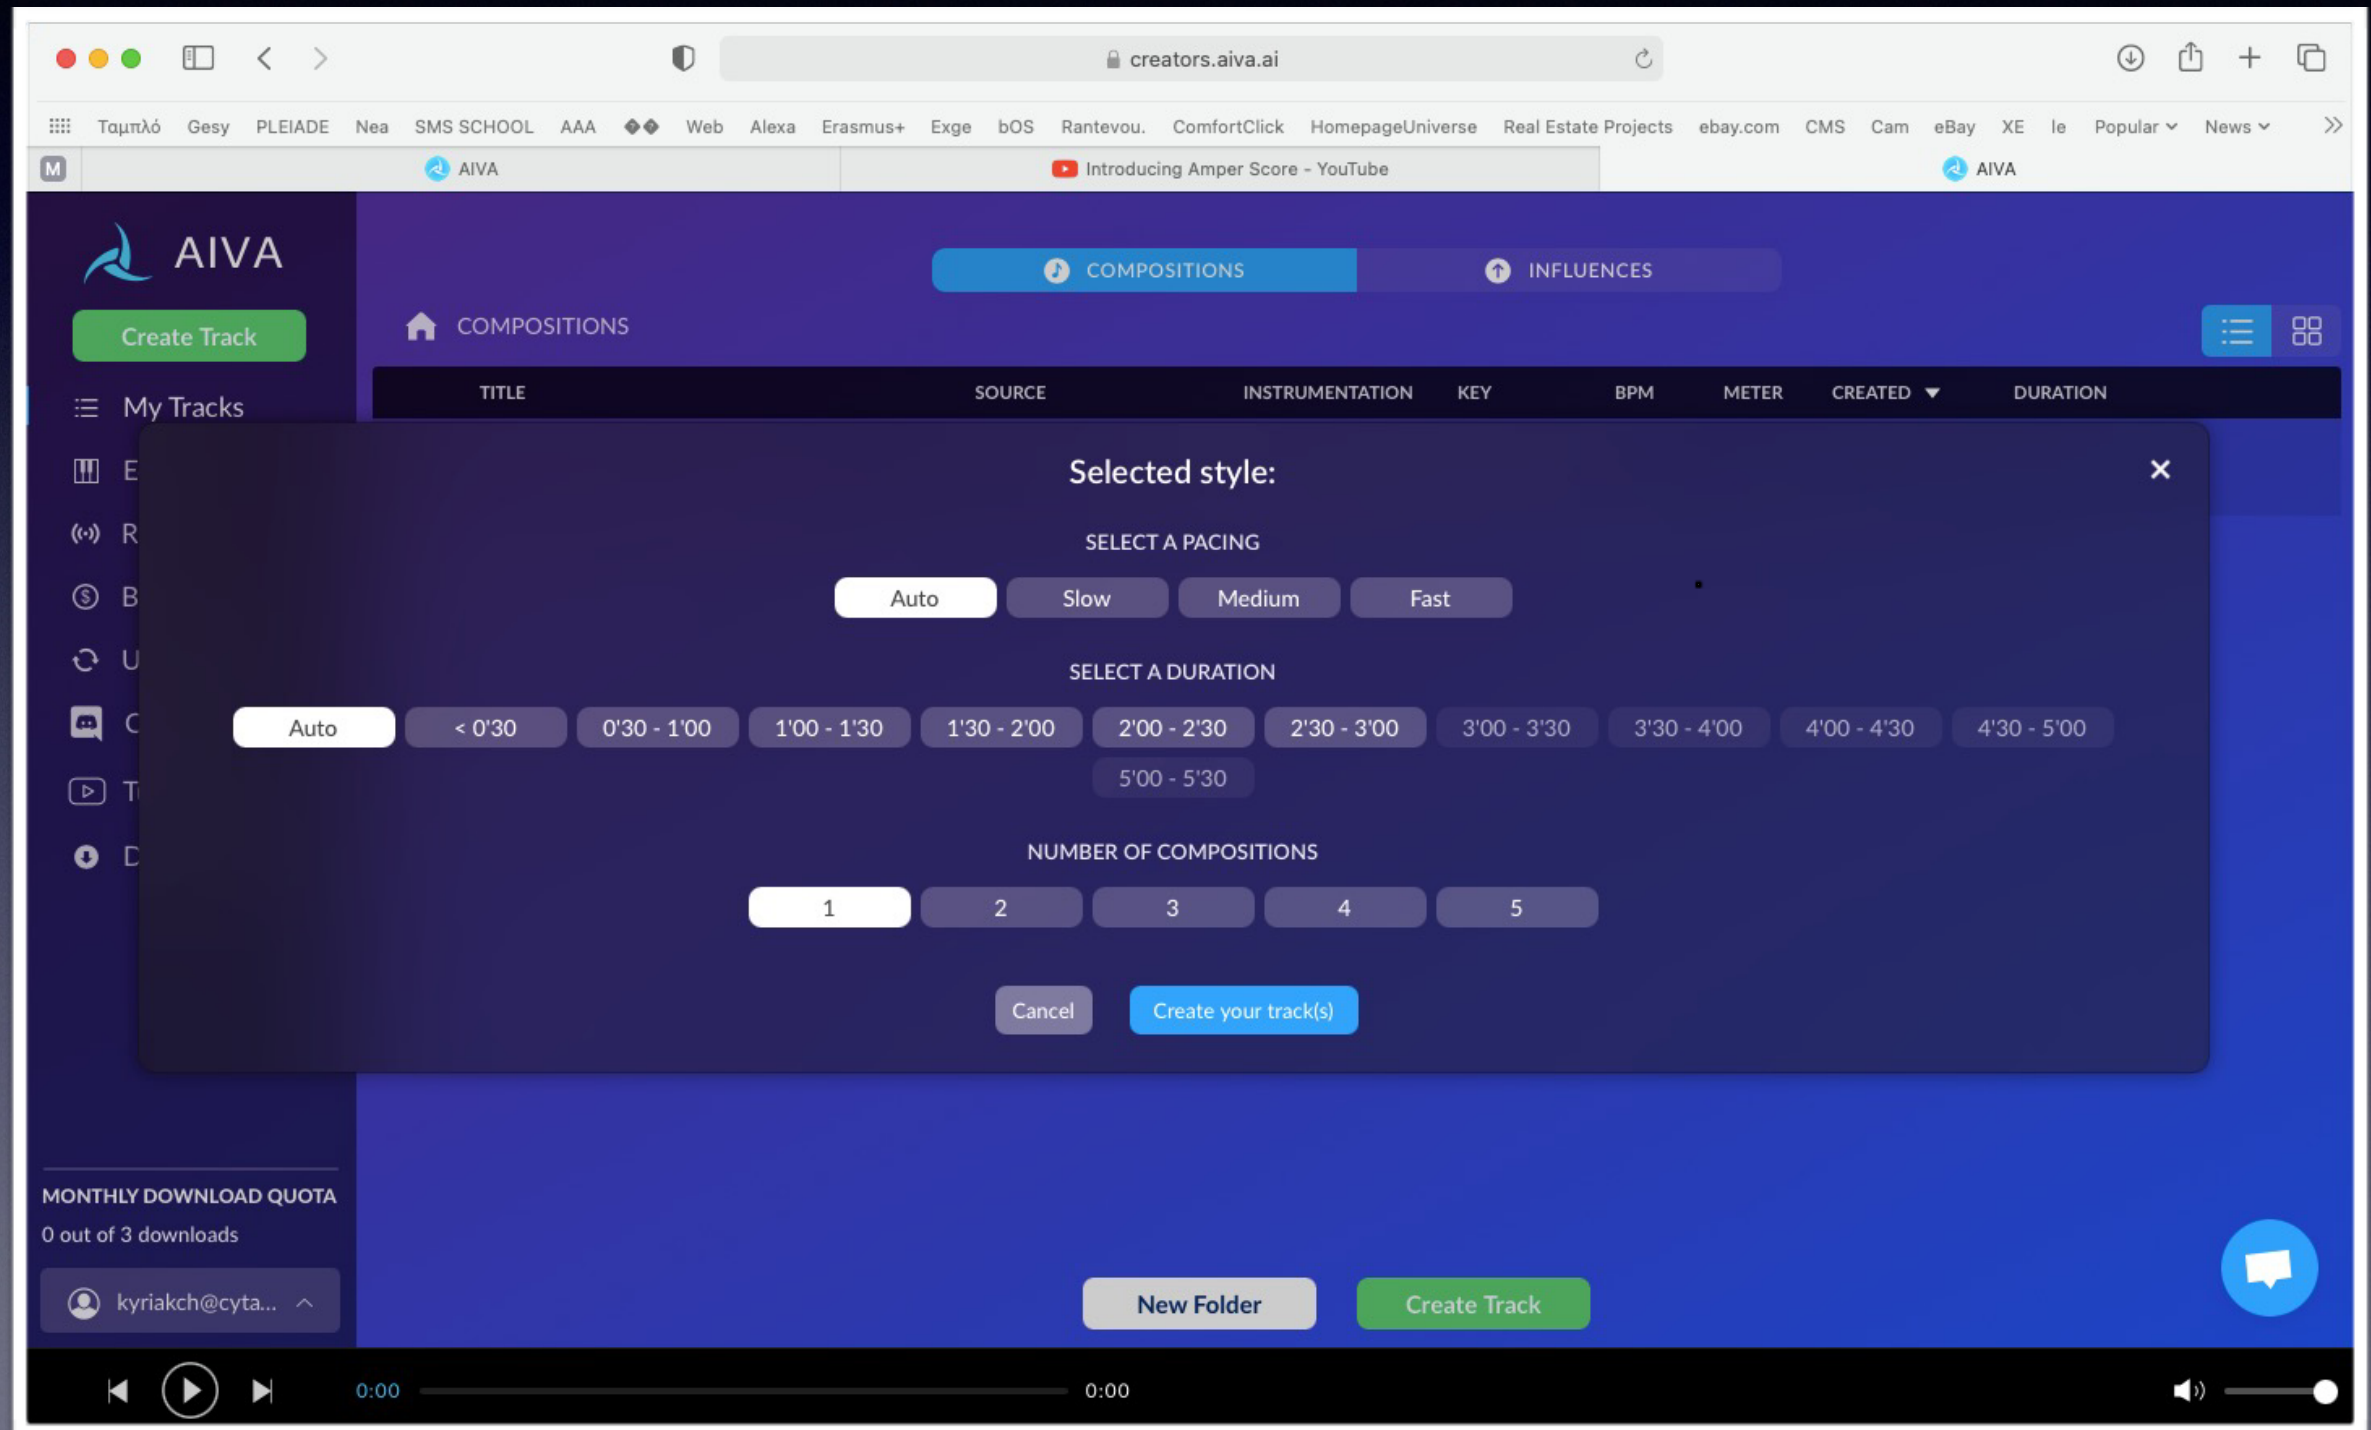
creators.aiva.ai

Ταμπλό Gesy PLEIADE Nea SMS SCHOOL AAA ◆◆ Web Alexa Erasmus+ Exge bOS Rantevou. ComfortClick HomepageUniverse Real Estate Projects ebay.com CMS Cam eBay XE le Popular News

M AIVA | Introducing Amper Score - YouTube | AIVA

AIVA

Create Track

My Tracks
E
R
B
U
C
T
D

COMPOSITIONS INFLUENCES

COMPOSITIONS

| TITLE | SOURCE | INSTRUMENTATION | KEY | BPM | METER | CREATED | DURATION |
|---|---|---|---|---|---|---|---|

Selected style:

SELECT A PACING

Auto Slow Medium Fast

SELECT A DURATION

Auto < 0'30 0'30 - 1'00 1'00 - 1'30 1'30 - 2'00 2'00 - 2'30 2'30 - 3'00 3'00 - 3'30 3'30 - 4'00 4'00 - 4'30 4'30 - 5'00 5'00 - 5'30

NUMBER OF COMPOSITIONS

1 2 3 4 5

Cancel Create your track(s)

MONTHLY DOWNLOAD QUOTA
0 out of 3 downloads

kyriakch@cyta...

New Folder Create Track

0:00 0:00